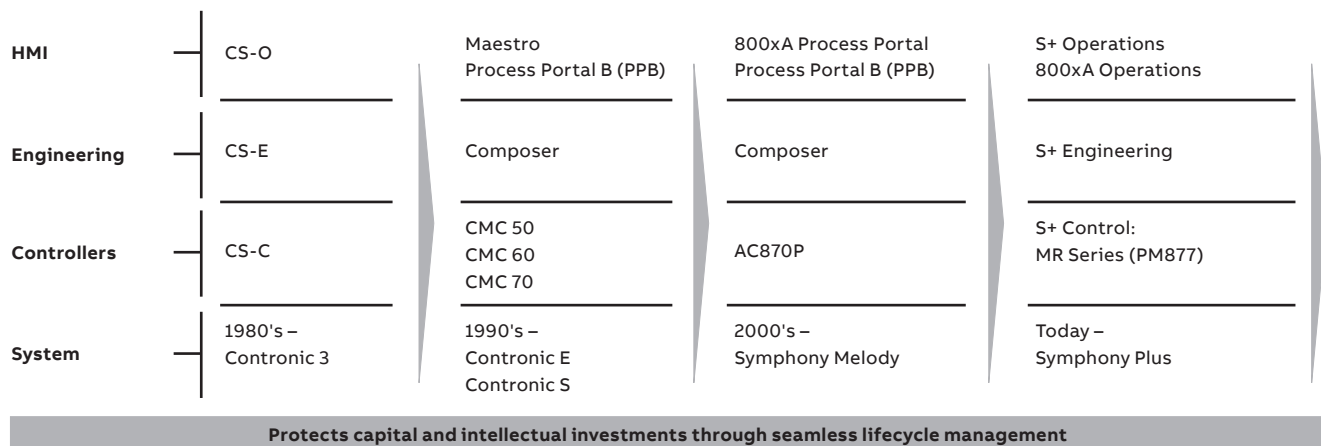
|  |  |  |  |  |
|---|---|---|---|---|
| **HMI** | CS-O | Maestro<br>Process Portal B (PPB) | 800xA Process Portal<br>Process Portal B (PPB) | S+ Operations<br>800xA Operations |
| **Engineering** | CS-E | Composer | Composer | S+ Engineering |
| **Controllers** | CS-C | CMC 50<br>CMC 60<br>CMC 70 | AC870P | S+ Control:<br>MR Series (PM877) |
| **System** | 1980's –<br>Contronic 3 | 1990's –<br>Contronic E<br>Contronic S | 2000's –<br>Symphony Melody | Today –<br>Symphony Plus |

**Protects capital and intellectual investments through seamless lifecycle management**